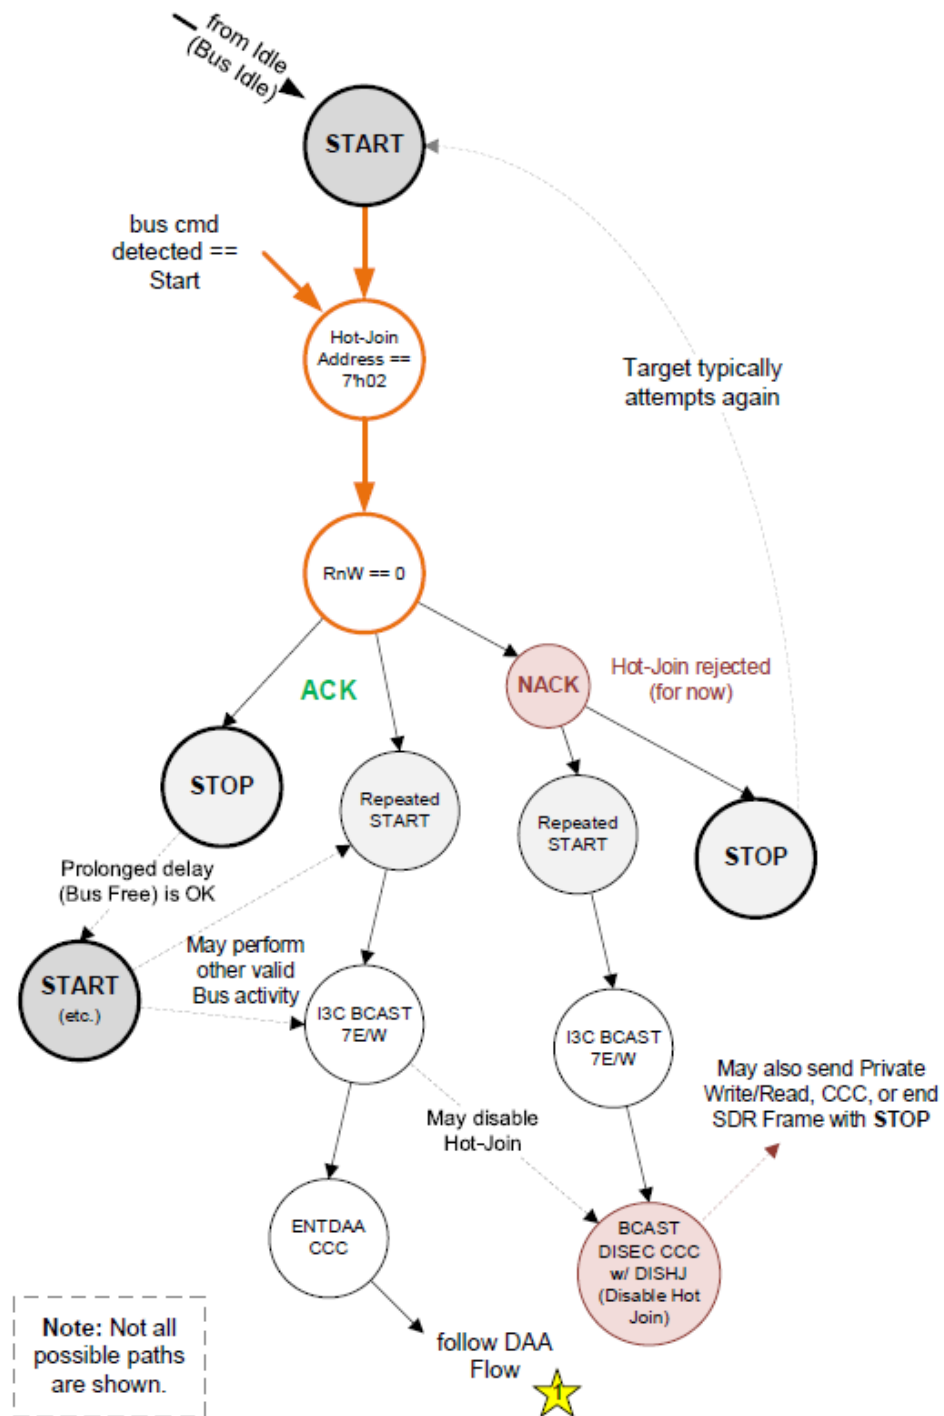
from Idle (Bus Idle)

START

bus cmd detected == Start

Hot-Join Address == 7'h02

Target typically attempts again

RnW == 0

ACK

NACK

Hot-Join rejected (for now)

STOP

Repeated START

Repeated START

STOP

Prolonged delay (Bus Free) is OK

May perform other valid Bus activity

START (etc.)

I3C BCAST 7E/W

I3C BCAST 7E/W

May also send Private Write/Read, CCC, or end SDR Frame with STOP

May disable Hot-Join

ENTDAA CCC

BCAST DISEC CCC w/ DISHJ (Disable Hot Join)

Note: Not all possible paths are shown.

follow DAA Flow

1